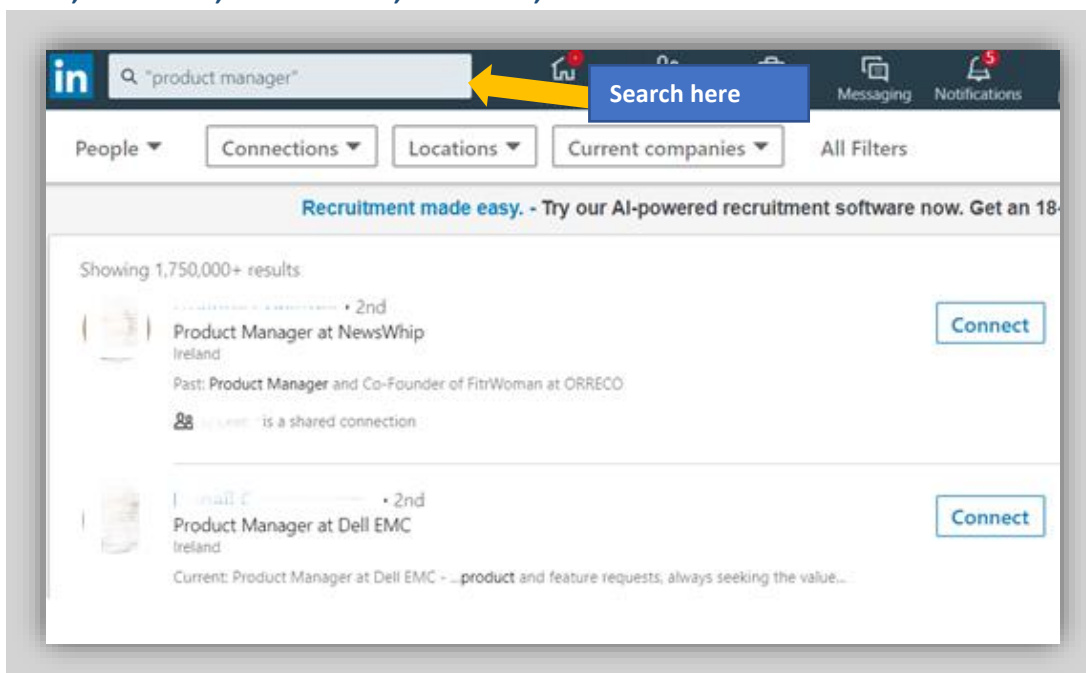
in "product manager"

Search here

Messaging Notifications

5

People ▼ Connections ▼ Locations ▼ Current companies ▼ All Filters

Recruitment made easy. - Try our AI-powered recruitment software now. Get an 18-

Showing 1,750,000+ results

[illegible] • 2nd
Product Manager at NewsWhip
Ireland
Past: Product Manager and Co-Founder of FitrWoman at ORRECO
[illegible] is a shared connection

Connect

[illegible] • 2nd
Product Manager at Dell EMC
Ireland
Current: Product Manager at Dell EMC - ...product and feature requests, always seeking the value...

Connect